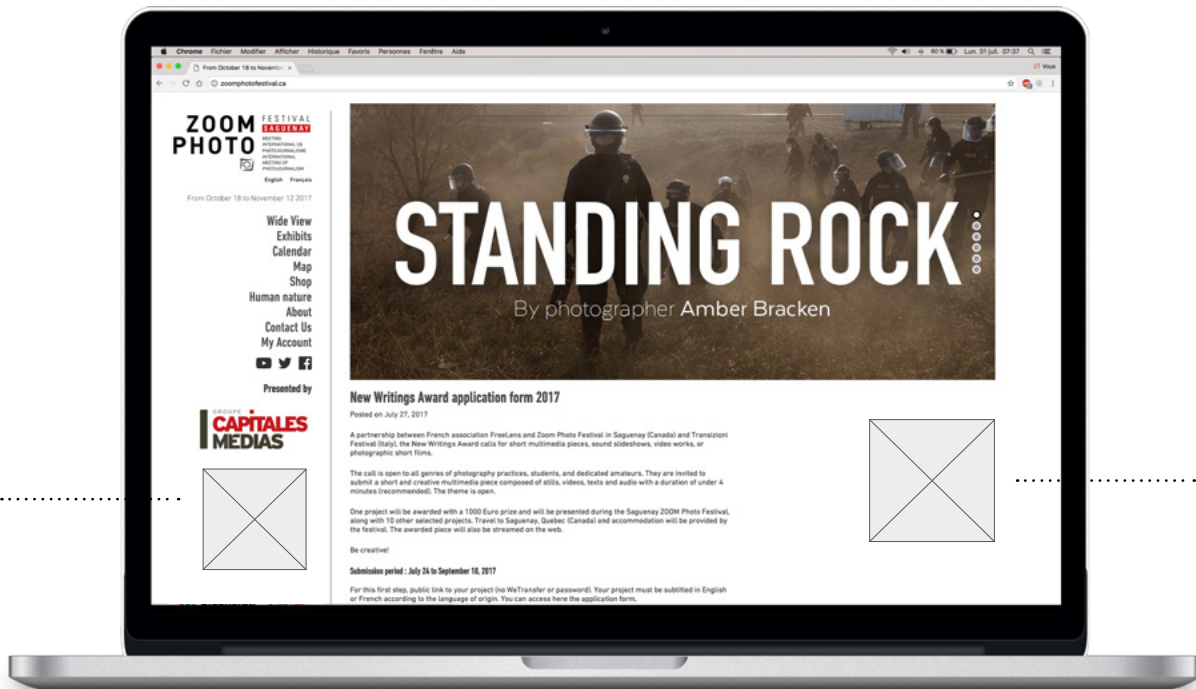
Chrome Fichier Modifier Afficher Historique Favoris Personnes Fenêtre Aide

60 % Lun. 31 juil. 07:37

From October 18 to Novembe

Vous

zoomphotofestival.ca

ZOOM PHOTO FESTIVAL SAGUENAY

RENCONTRE INTERNATIONALE DE PHOTOJOURNALISME INTERNATIONAL MEETING OF PHOTOJOURNALISM

English Français

From October 18 to November 12 2017

Wide View
Exhibits
Calendar
Map
Shop
Human nature
About
Contact Us
My Account

Presented by

GROUPE CAPITALES MEDIAS

STANDING ROCK

By photographer Amber Bracken

New Writings Award application form 2017

Posted on July 27, 2017

A partnership between French association FreeLens and Zoom Photo Festival in Saguenay (Canada) and Transizioni Festival (Italy), the New Writings Award calls for short multimedia pieces, sound slideshows, video works, or photographic short films.

The call is open to all genres of photography practices, students, and dedicated amateurs. They are invited to submit a short and creative multimedia piece composed of stills, videos, texts and audio with a duration of under 4 minutes (recommended). The theme is open.

One project will be awarded with a 1000 Euro prize and will be presented during the Saguenay ZOOM Photo Festival, along with 10 other selected projects. Travel to Saguenay, Quebec (Canada) and accommodation will be provided by the festival. The awarded piece will also be streamed on the web.

Be creative!

Submission period : July 24 to September 10, 2017

For this first step, public link to your project (no WeTransfer or password). Your project must be subtitled in English or French according to the language of origin. You can access here the application form.